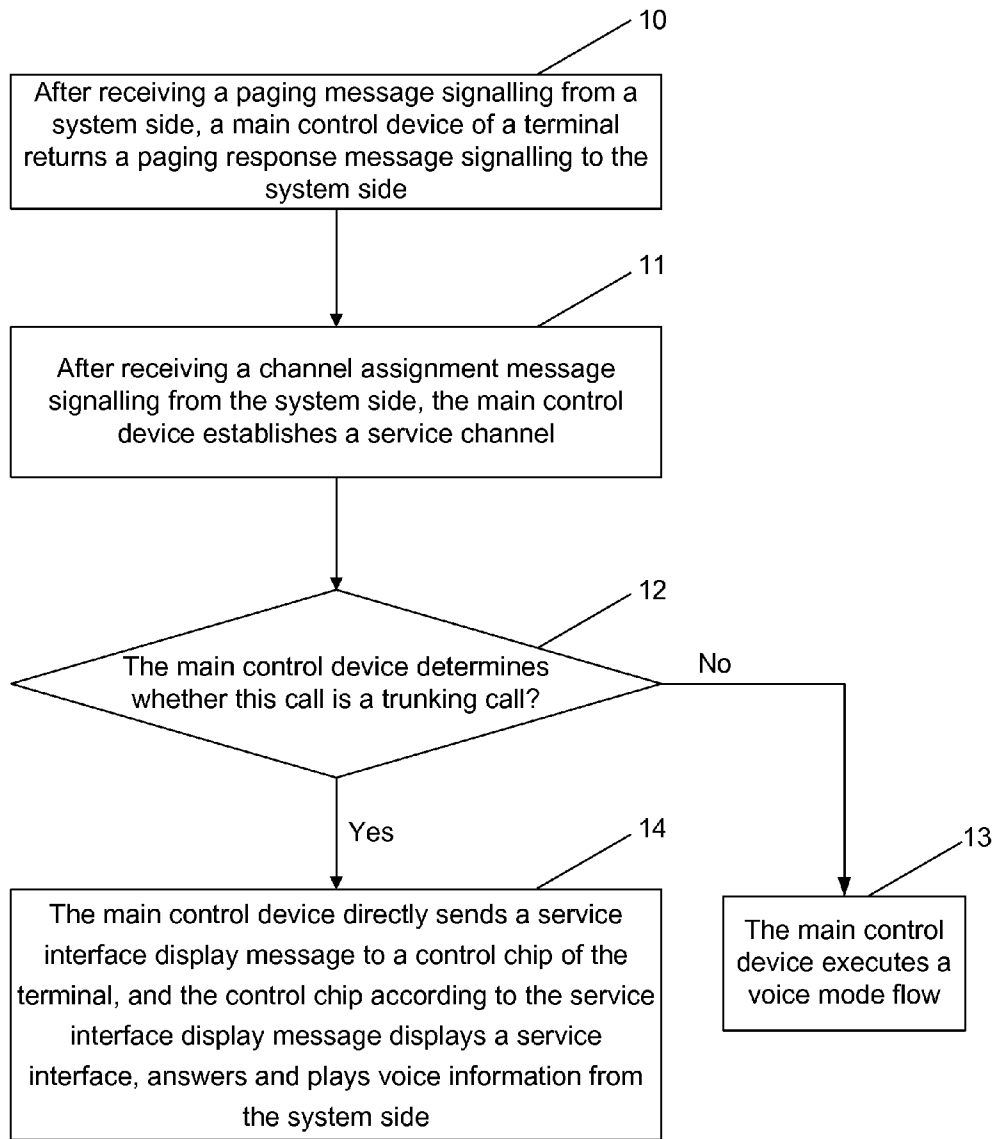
10

After receiving a paging message signalling from a system side, a main control device of a terminal returns a paging response message signalling to the system side

11

After receiving a channel assignment message signalling from the system side, the main control device establishes a service channel

12

The main control device determines whether this call is a trunking call?

No

Yes

14

The main control device directly sends a service interface display message to a control chip of the terminal, and the control chip according to the service interface display message displays a service interface, answers and plays voice information from the system side

13

The main control device executes a voice mode flow